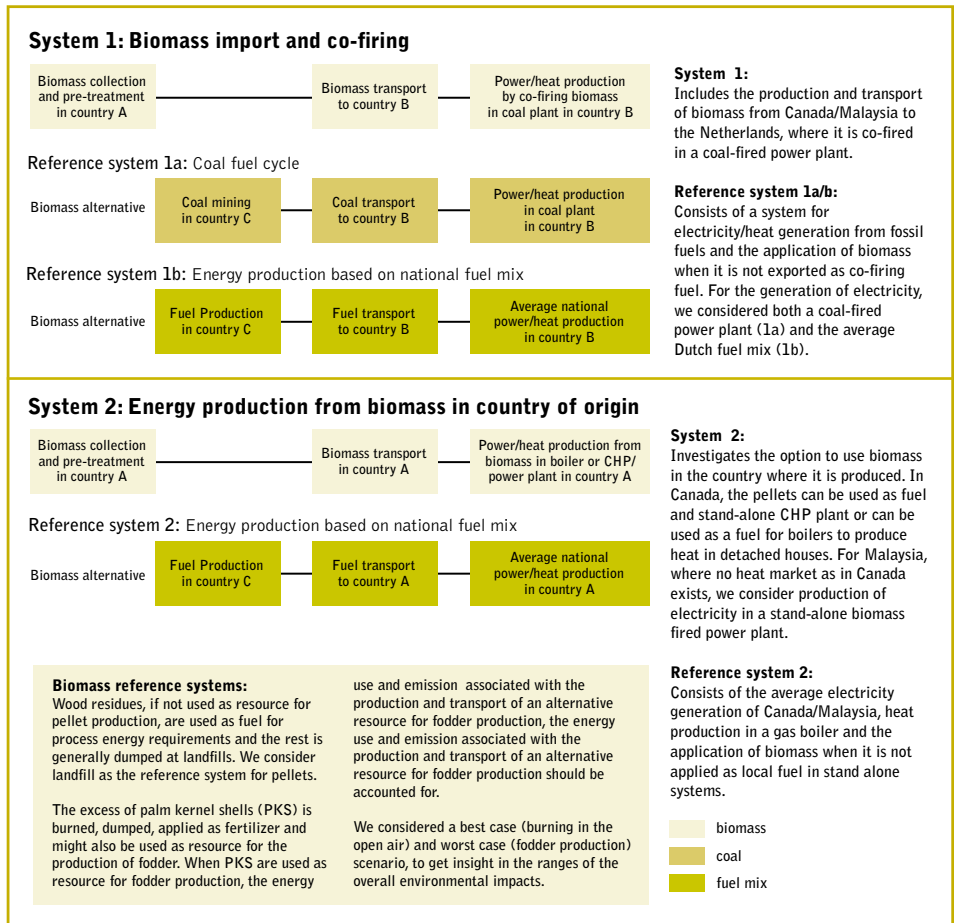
System 1: Biomass import and co-firing

Biomass collection and pre-treatment in country A

Biomass transport to country B

Power/heat production by co-firing biomass in coal plant in country B

Reference system 1a: Coal fuel cycle

Biomass alternative

Coal mining in country C

Coal transport to country B

Power/heat production in coal plant in country B

Reference system 1b: Energy production based on national fuel mix

Biomass alternative

Fuel Production in country C

Fuel transport to country B

Average national power/heat production in country B

System 1:
Includes the production and transport of biomass from Canada/Malaysia to the Netherlands, where it is co-fired in a coal-fired power plant.

Reference system 1a/b:
Consists of a system for electricity/heat generation from fossil fuels and the application of biomass when it is not exported as co-firing fuel. For the generation of electricity, we considered both a coal-fired power plant (1a) and the average Dutch fuel mix (1b).

System 2: Energy production from biomass in country of origin

Biomass collection and pre-treatment in country A

Biomass transport in country A

Power/heat production from biomass in boiler or CHP/ power plant in country A

Reference system 2: Energy production based on national fuel mix

Biomass alternative

Fuel Production in country C

Fuel transport to country A

Average national power/heat production in country A

System 2:
Investigates the option to use biomass in the country where it is produced. In Canada, the pellets can be used as fuel and stand-alone CHP plant or can be used as a fuel for boilers to produce heat in detached houses. For Malaysia, where no heat market as in Canada exists, we consider production of electricity in a stand-alone biomass fired power plant.

Biomass reference systems:
Wood residues, if not used as resource for pellet production, are used as fuel for process energy requirements and the rest is generally dumped at landfills. We consider landfill as the reference system for pellets.

The excess of palm kernel shells (PKS) is burned, dumped, applied as fertilizer and might also be used as resource for the production of fodder. When PKS are used as resource for fodder production, the energy use and emission associated with the production and transport of an alternative resource for fodder production, the energy use and emission associated with the production and transport of an alternative resource for fodder production should be accounted for.

We considered a best case (burning in the open air) and worst case (fodder production) scenario, to get insight in the ranges of the overall environmental impacts.

Reference system 2:
Consists of the average electricity generation of Canada/Malaysia, heat production in a gas boiler and the application of biomass when it is not applied as local fuel in stand alone systems.

biomass

coal

fuel mix